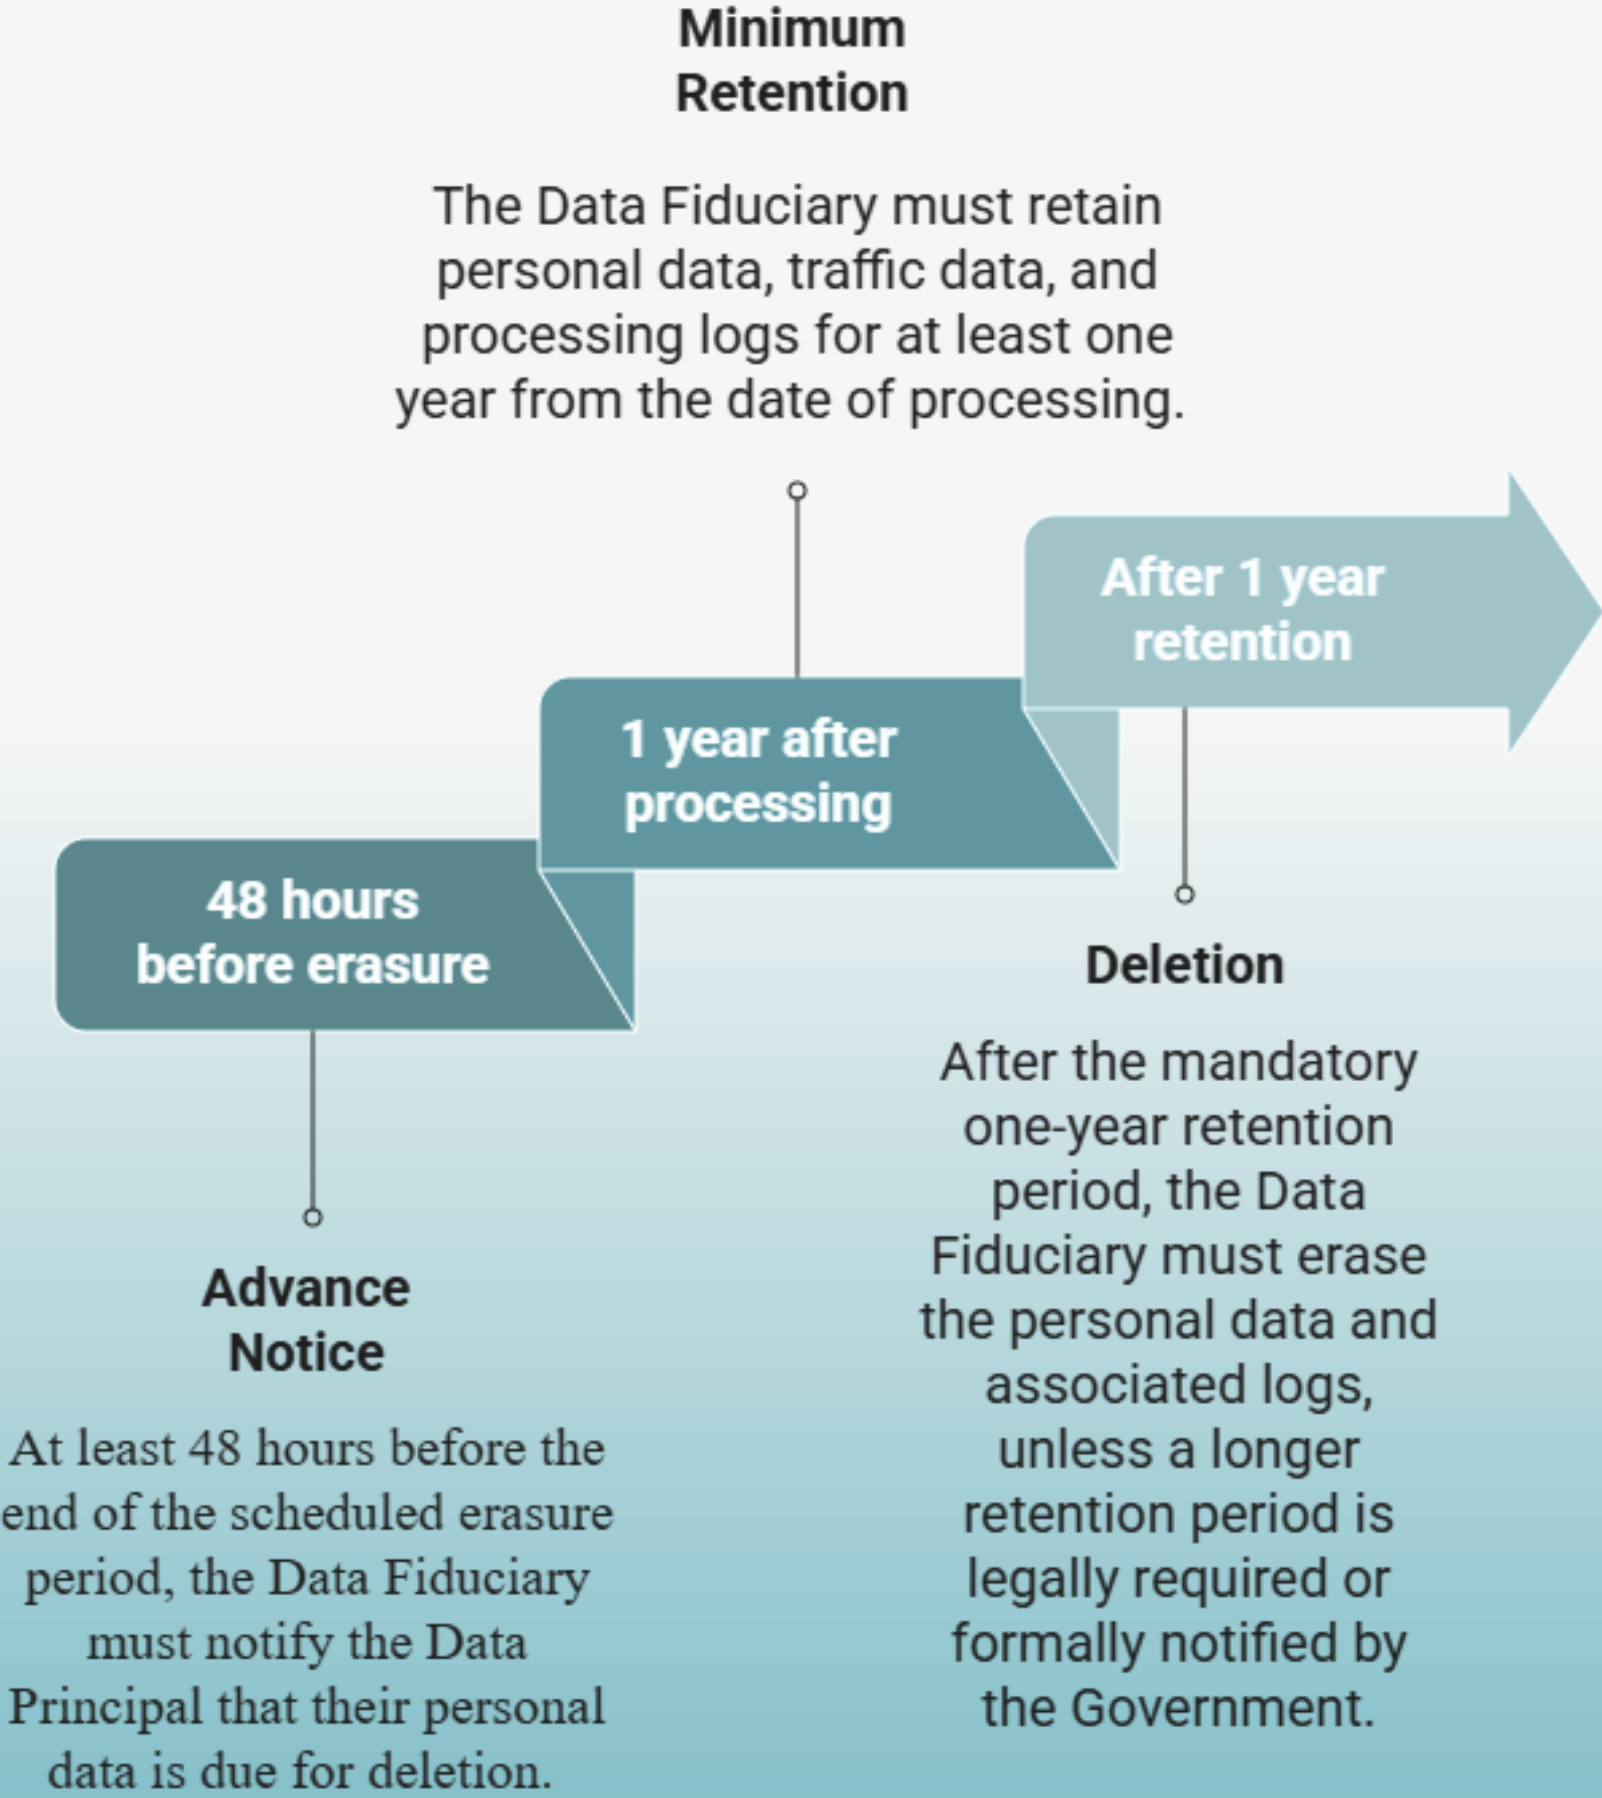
Minimum Retention

The Data Fiduciary must retain personal data, traffic data, and processing logs for at least one year from the date of processing.

48 hours before erasure

1 year after processing

After 1 year retention

Advance Notice

At least 48 hours before the end of the scheduled erasure period, the Data Fiduciary must notify the Data Principal that their personal data is due for deletion.

Deletion

After the mandatory one-year retention period, the Data Fiduciary must erase the personal data and associated logs, unless a longer retention period is legally required or formally notified by the Government.